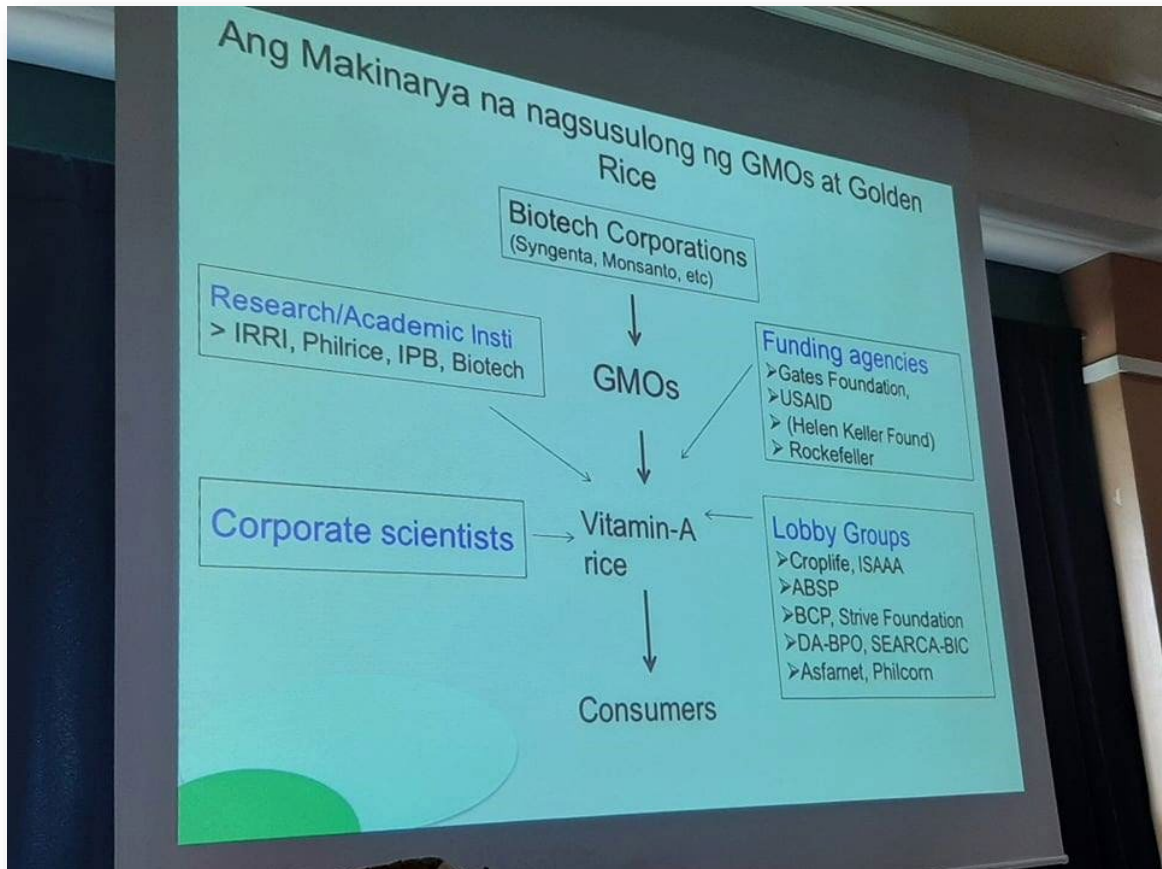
Ang Makinarya na nagsusulong ng GMOs at Golden Rice

Biotech Corporations
(Syngenta, Monsanto, etc)

Research/Academic Insti
> IRRI, Philrice, IPB, Biotech

GMOs

Funding agencies
➢Gates Foundation,
➢USAID
➢ (Helen Keller Found)
➢ Rockefeller

Corporate scientists

Vitamin-A rice

Lobby Groups
➢Croplife, ISAAA
➢ABSP
➢BCP, Strive Foundation
➢DA-BPO, SEARCA-BIC
➢Asfarnet, Philcorn

Consumers